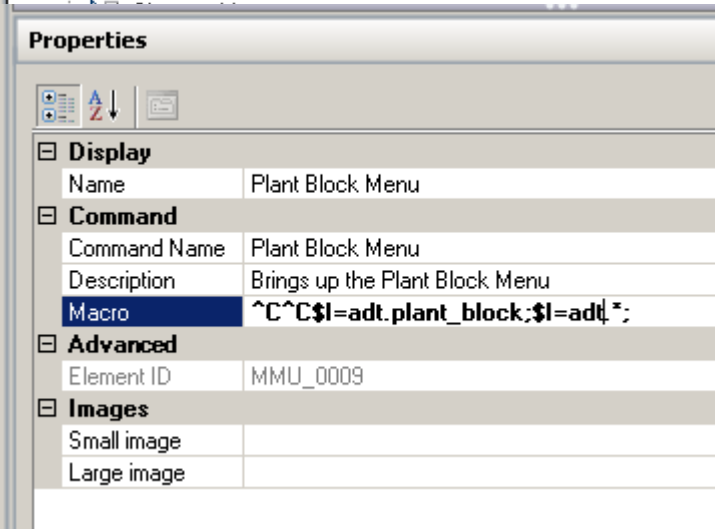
Properties

| | |
|---|---|
| ⊟ **Display** | |
| Name | Plant Block Menu |
| ⊟ **Command** | |
| Command Name | Plant Block Menu |
| Description | Brings up the Plant Block Menu |
| Macro | **^C^C$I=adt.plant_block;$I=adt.*;** |
| ⊟ **Advanced** | |
| Element ID | MMU_0009 |
| ⊟ **Images** | |
| Small image | |
| Large image | |